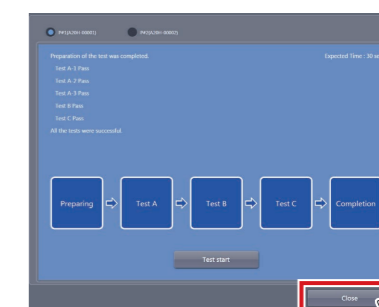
PH1(A/2IH-00001)
PH2(A/2IH-00002)

Preparation of the test was completed.
Test A-1 Pass
Test A-2 Pass
Test A-3 Pass
Test B Pass
Test C Pass
All the tests were successful.

Expected Time : 30 s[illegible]

Preparing
Test A
Test B
Test C
Completion

Test start

Close